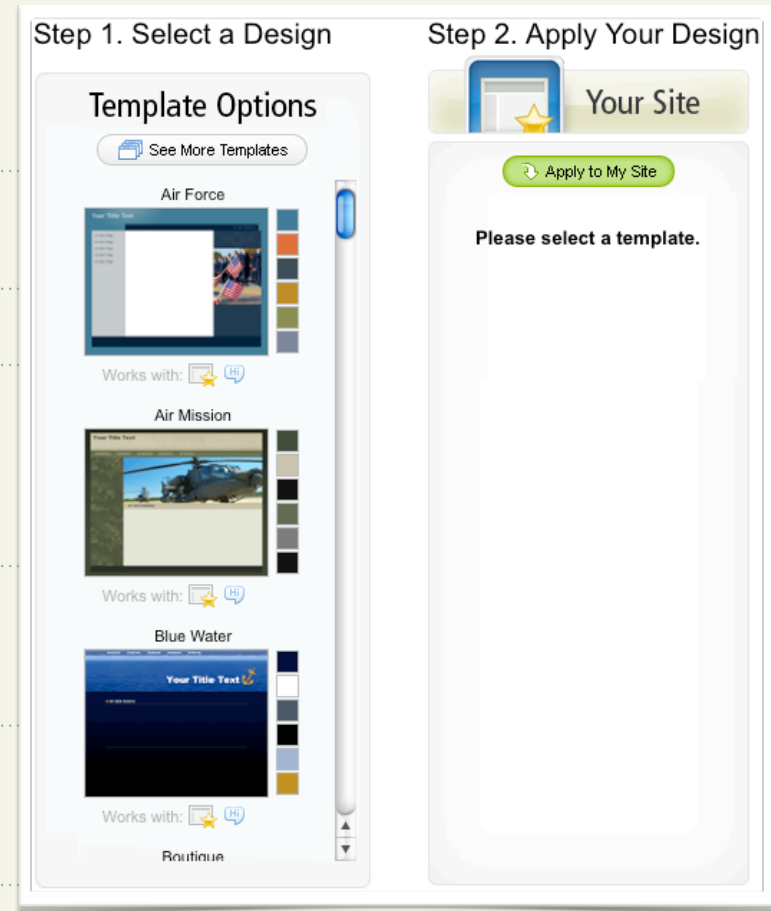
Step 1. Select a Design

Template Options

See More Templates

Air Force

Your Title Text

Works with: Hi

Air Mission

Your Title Text

Works with: Hi

Blue Water

Your Title Text

Works with: Hi

Boutique

Step 2. Apply Your Design

Your Site

Apply to My Site

Please select a template.